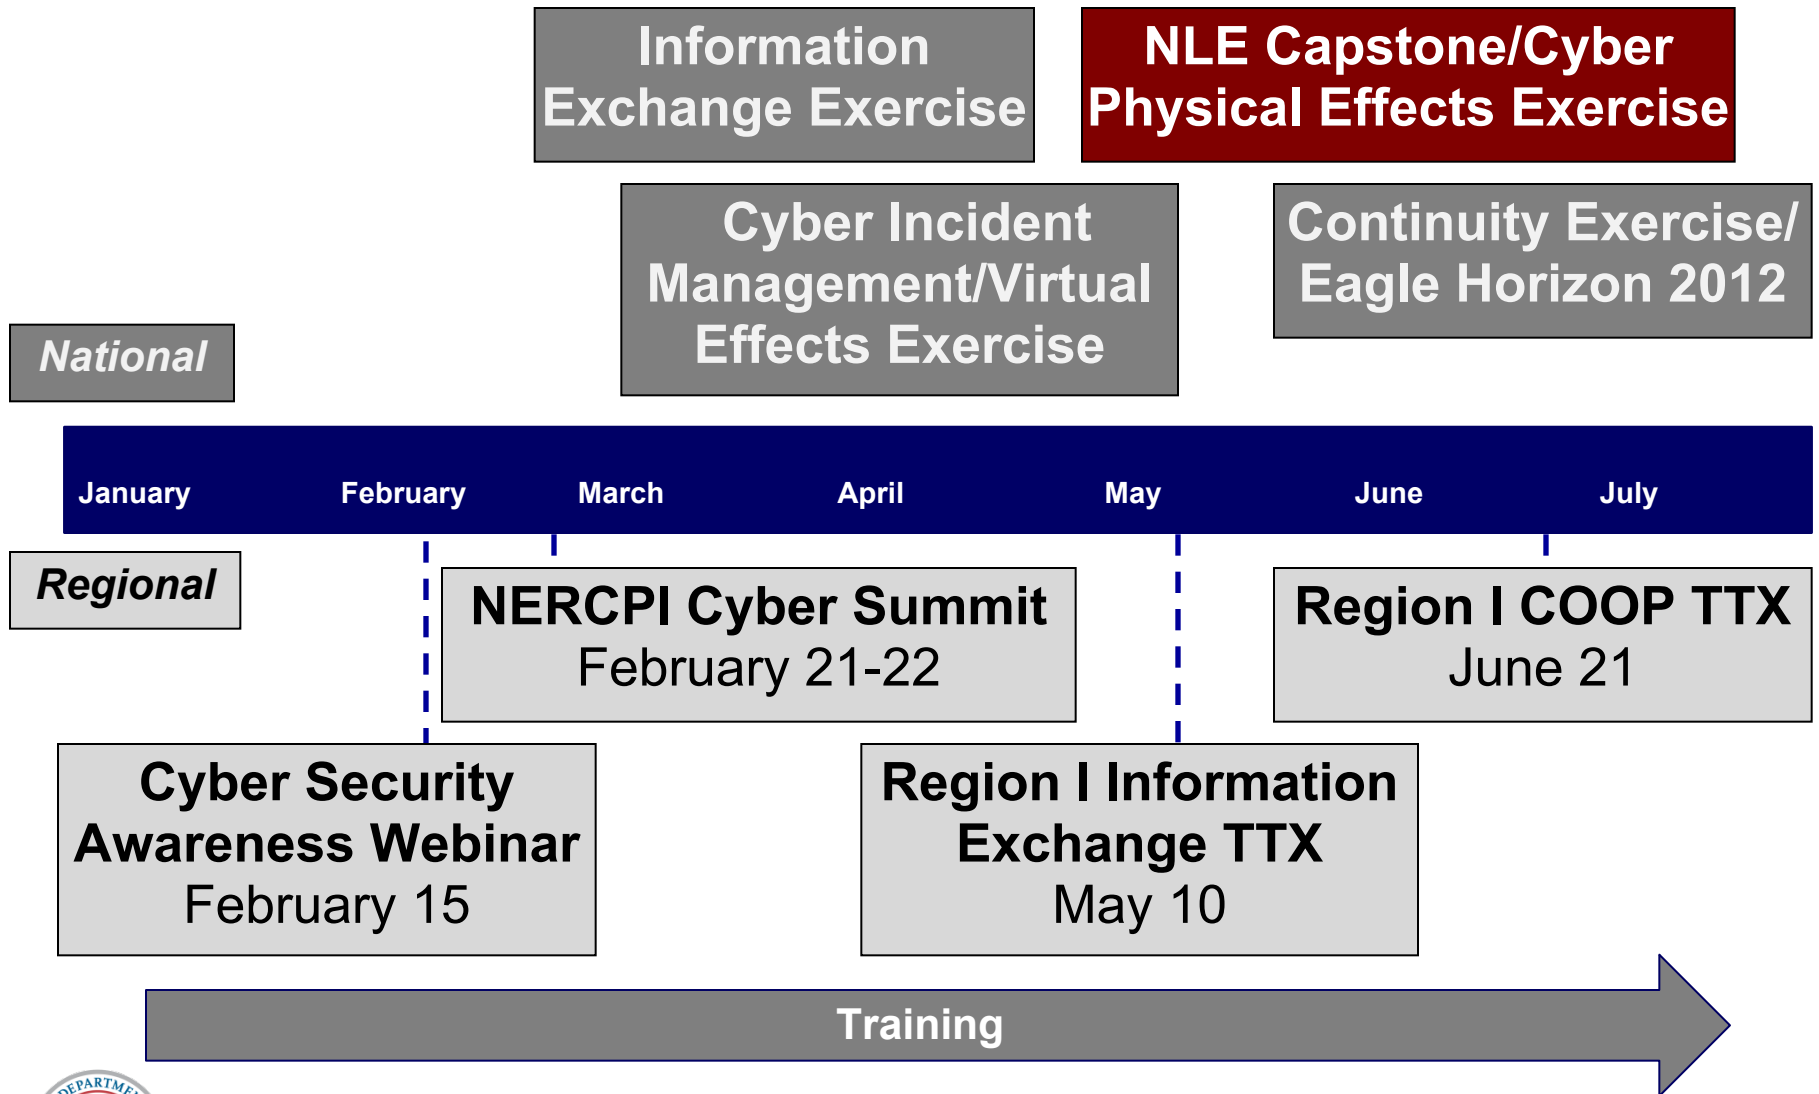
Information Exchange Exercise

NLE Capstone/Cyber Physical Effects Exercise

Cyber Incident Management/Virtual Effects Exercise

Continuity Exercise/ Eagle Horizon 2012

National

January February March April May June July

Regional

NERCPI Cyber Summit
February 21-22

Region I COOP TTX
June 21

Cyber Security Awareness Webinar
February 15

Region I Information Exchange TTX
May 10

Training

DEPARTME